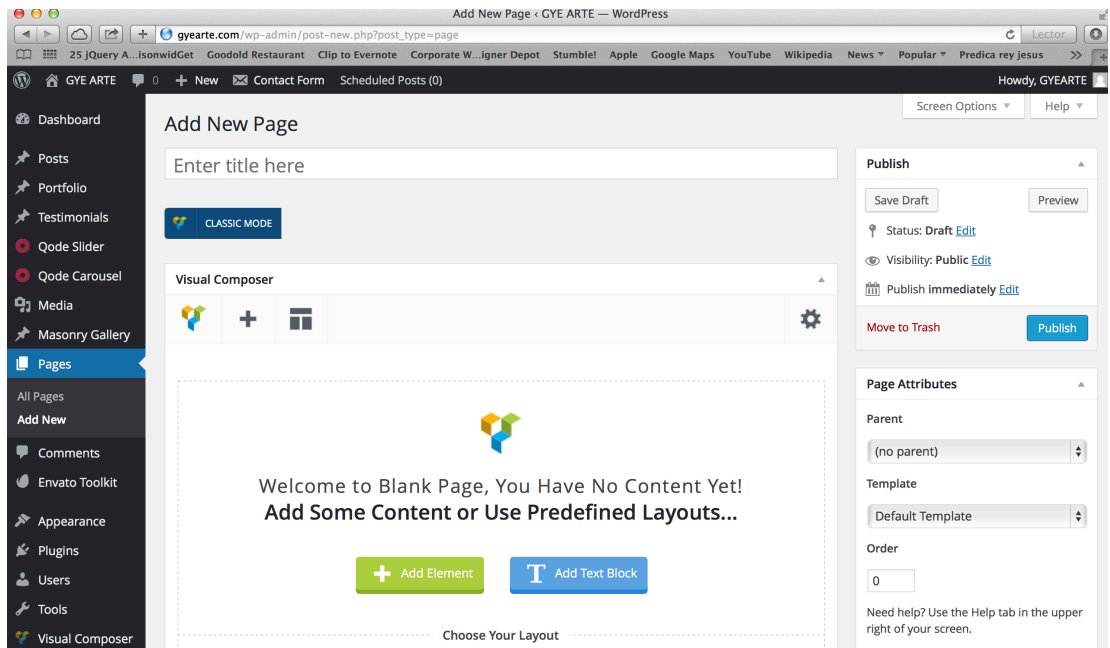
Add New Page ‹ GYE ARTE — WordPress

gyearte.com/wp-admin/post-new.php?post_type=page

Lector

25 jQuery A...isonwidGet Goodold Restaurant Clip to Evernote Corporate W...igner Depot Stumble! Apple Google Maps YouTube Wikipedia News Popular Predica rey jesus

GYE ARTE 0 New Contact Form Scheduled Posts (0)

Howdy, GYEARTE

Dashboard
Posts
Portfolio
Testimonials
Qode Slider
Qode Carousel
Media
Masonry Gallery
Pages
All Pages
Add New
Comments
Envato Toolkit
Appearance
Plugins
Users
Tools
Visual Composer

Screen Options Help

Add New Page

Enter title here

CLASSIC MODE

Visual Composer

Welcome to Blank Page, You Have No Content Yet!
Add Some Content or Use Predefined Layouts...

Add Element

Add Text Block

Choose Your Layout

Publish

Save Draft

Preview

Status: Draft Edit

Visibility: Public Edit

Publish immediately Edit

Move to Trash

Publish

Page Attributes

Parent

(no parent)

Template

Default Template

Order

0

Need help? Use the Help tab in the upper right of your screen.